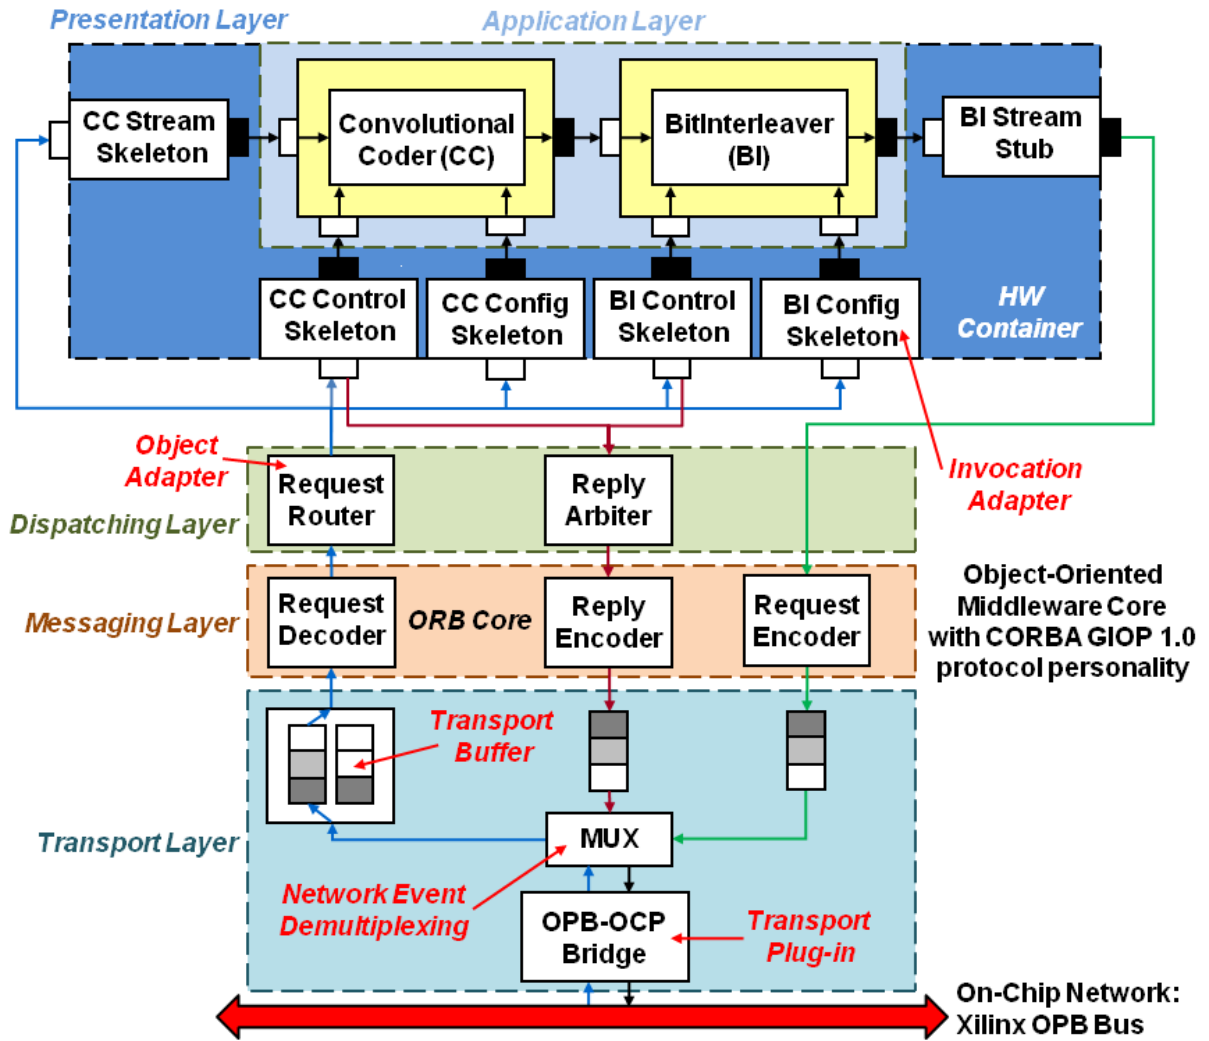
Presentation Layer
Application Layer

CC Stream Skeleton
Convolutional Coder (CC)
BitInterleaver (BI)
BI Stream Stub

CC Control Skeleton
CC Config Skeleton
BI Control Skeleton
BI Config Skeleton
HW Container

Object Adapter
Request Router
Reply Arbiter
Invocation Adapter
Dispatching Layer

Messaging Layer
Request Decoder
ORB Core
Reply Encoder
Request Encoder
Object-Oriented Middleware Core with CORBA GIOP 1.0 protocol personality

Transport Buffer
Transport Layer
MUX
Network Event Demultiplexing
OPB-OCP Bridge
Transport Plug-in

On-Chip Network: Xilinx OPB Bus